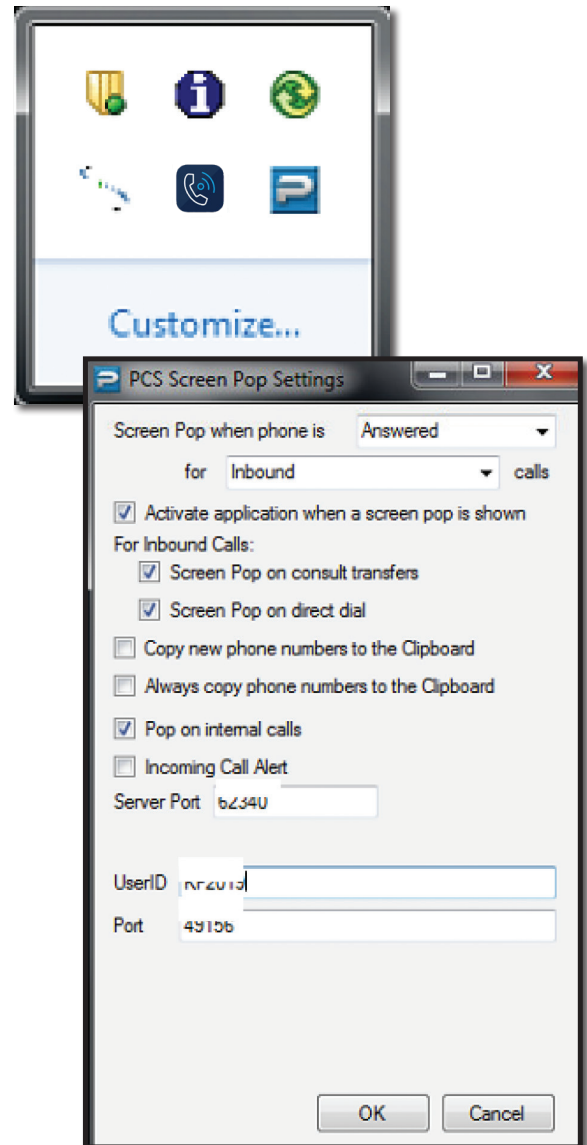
Customize...

PCS Screen Pop Settings

Screen Pop when phone is Answered

for Inbound calls

Activate application when a screen pop is shown

For Inbound Calls:

Screen Pop on consult transfers

Screen Pop on direct dial

Copy new phone numbers to the Clipboard

Always copy phone numbers to the Clipboard

Pop on internal calls

Incoming Call Alert

Server Port 62340

UserID KP2015

Port 49156

OK Cancel